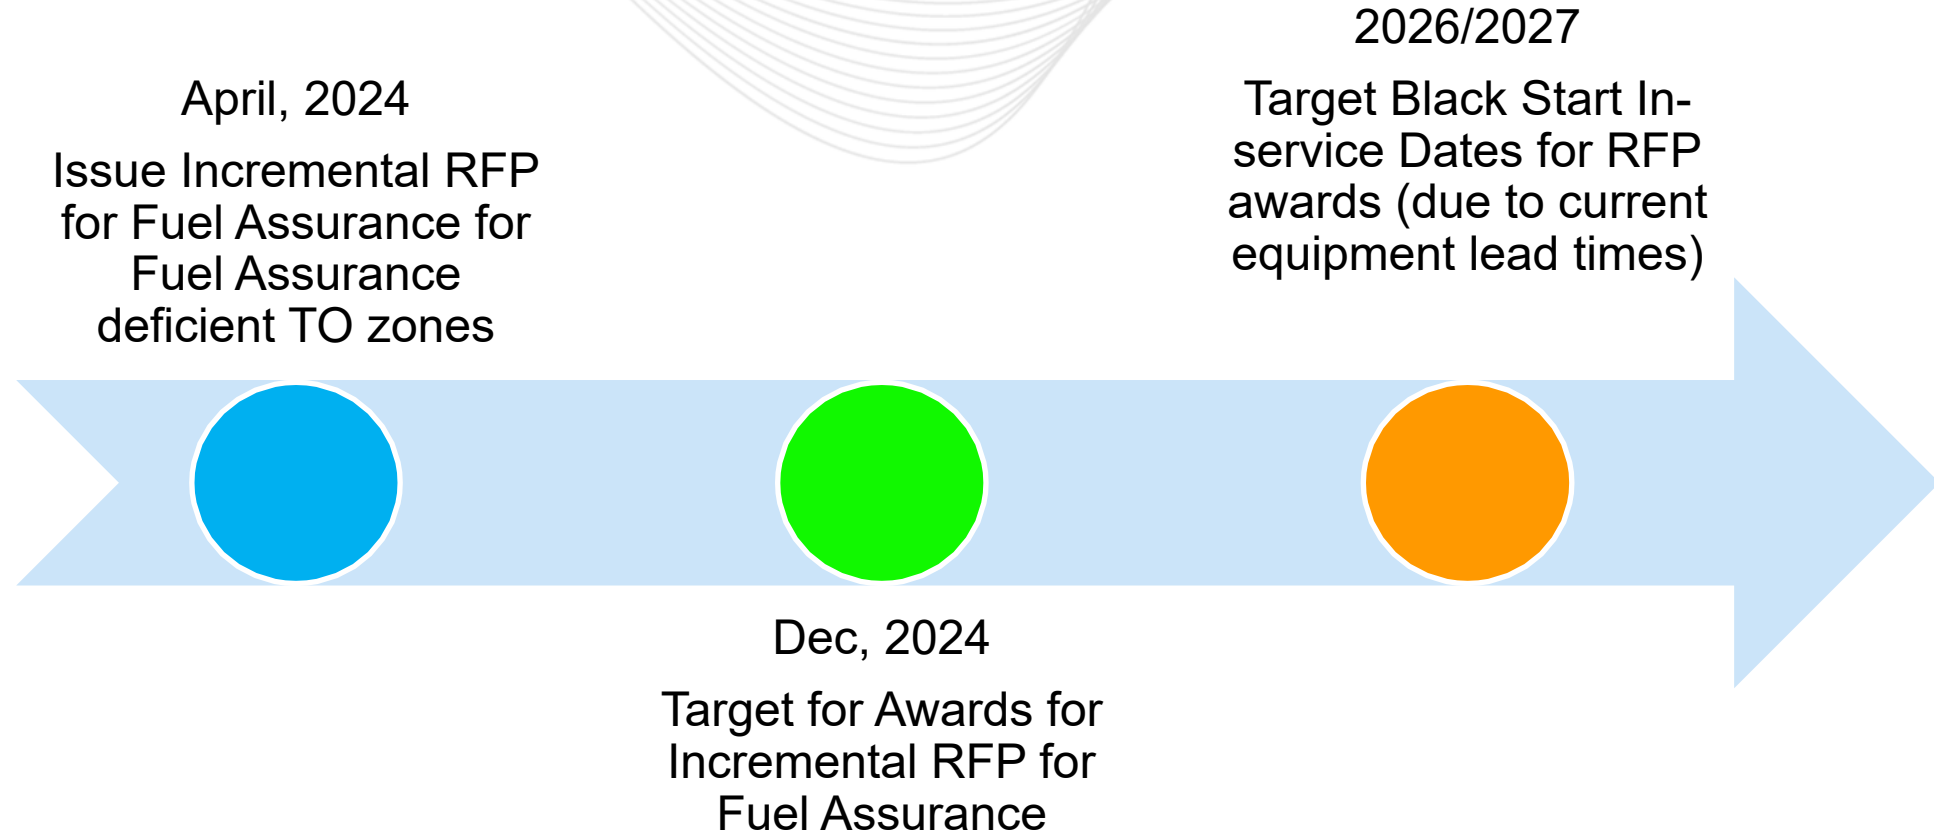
April, 2024

Issue Incremental RFP for Fuel Assurance for Fuel Assurance deficient TO zones

2026/2027

Target Black Start In-service Dates for RFP awards (due to current equipment lead times)

Dec, 2024

Target for Awards for Incremental RFP for Fuel Assurance